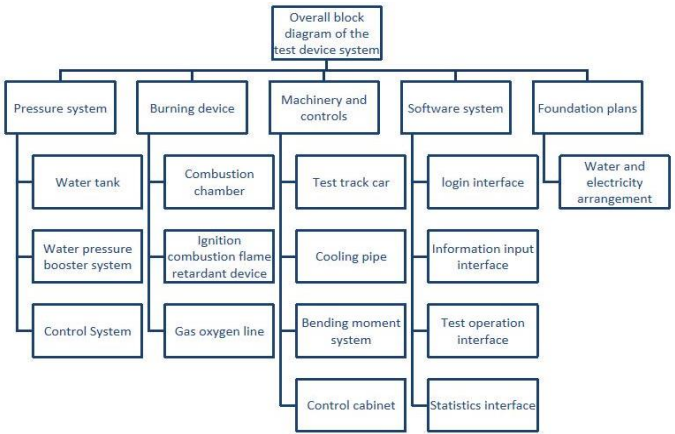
Overall block diagram of the test device system

Pressure system

Water tank

Water pressure booster system

Control System

Burning device

Combustion chamber

Ignition combustion flame retardant device

Gas oxygen line

Machinery and controls

Test track car

Cooling pipe

Bending moment system

Control cabinet

Software system

login interface

Information input interface

Test operation interface

Statistics interface

Foundation plans

Water and electricity arrangement